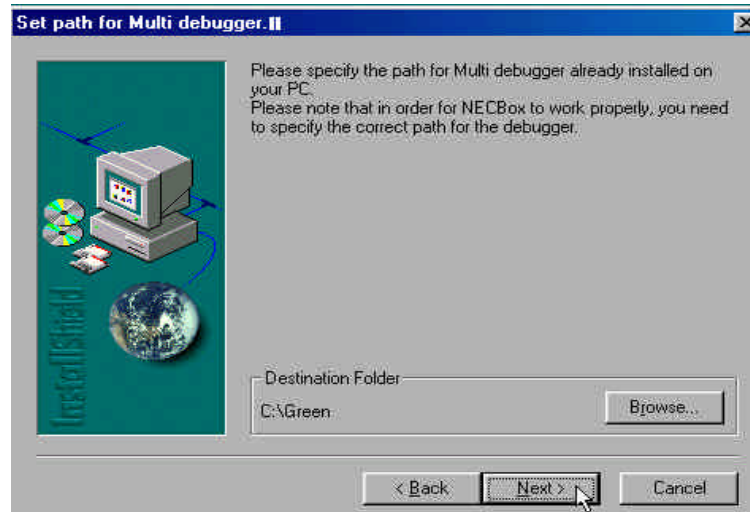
Set path for Multi debugger.

Please specify the path for Multi debugger already installed on your PC.
Please note that in order for NECBox to work properly, you need to specify the correct path for the debugger.

InstallShield

Destination Folder

C:\Green

Browse...

< Back

Next >

Cancel